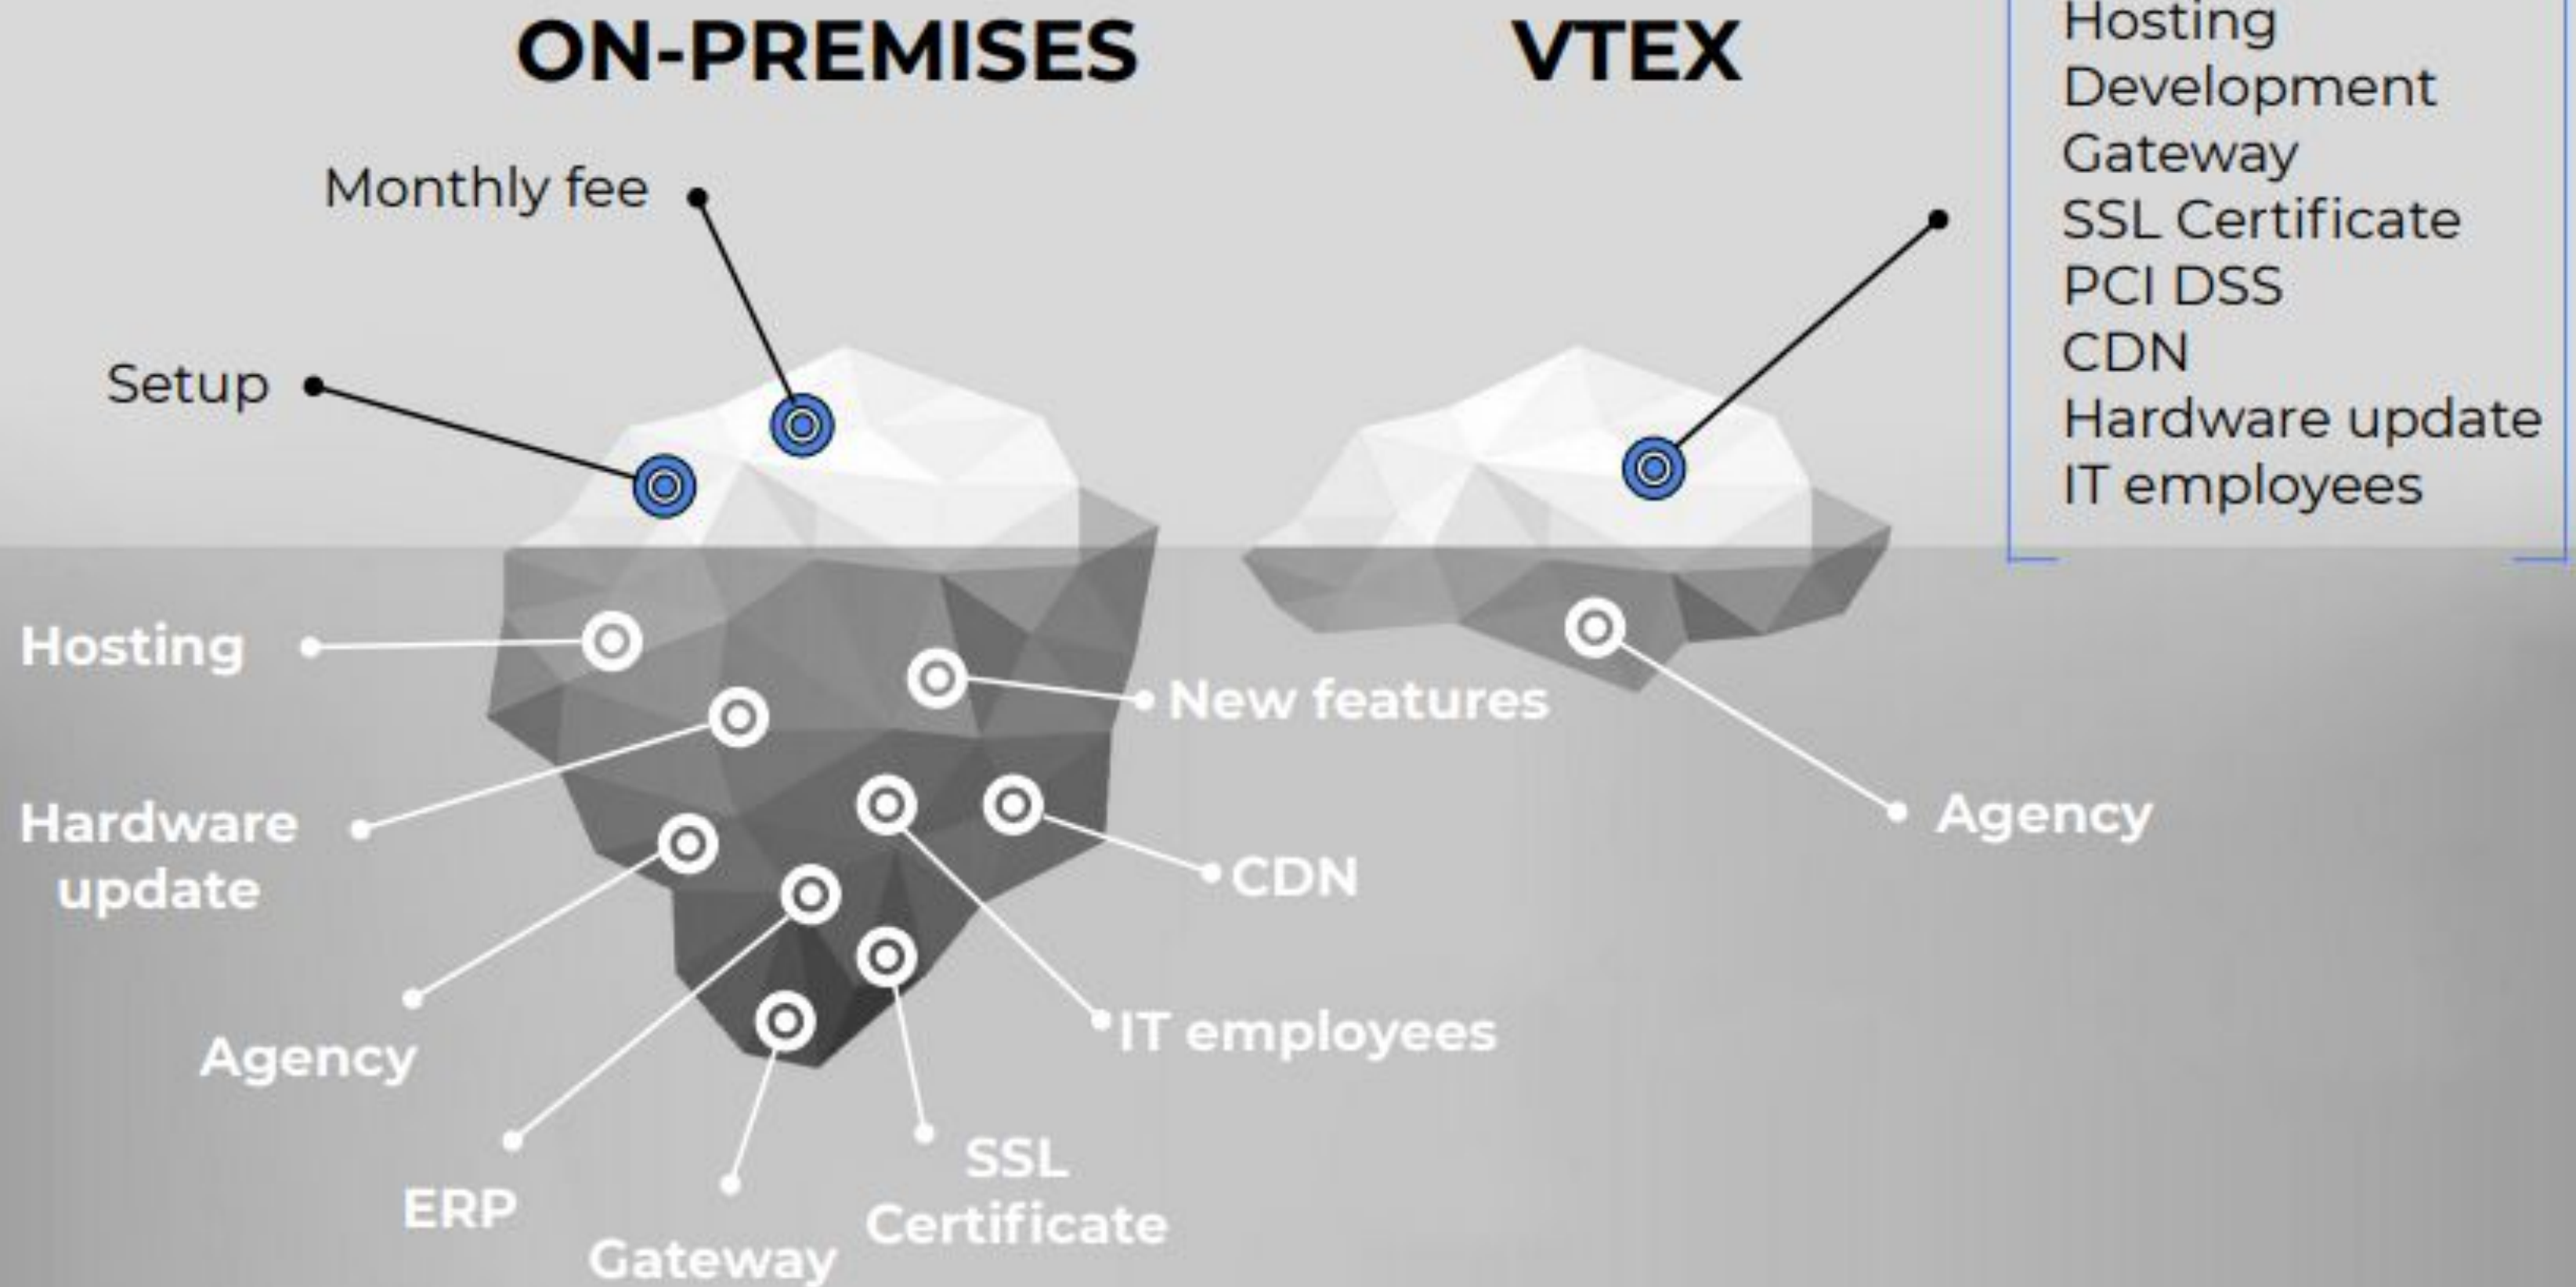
ON-PREMISES

VTEX

Hosting
Development
Gateway
SSL Certificate
PCI DSS
CDN
Hardware update
IT employees

Monthly fee

Setup

Hosting

New features

Hardware update

CDN

Agency

IT employees

ERP

SSL Certificate

Gateway

Agency